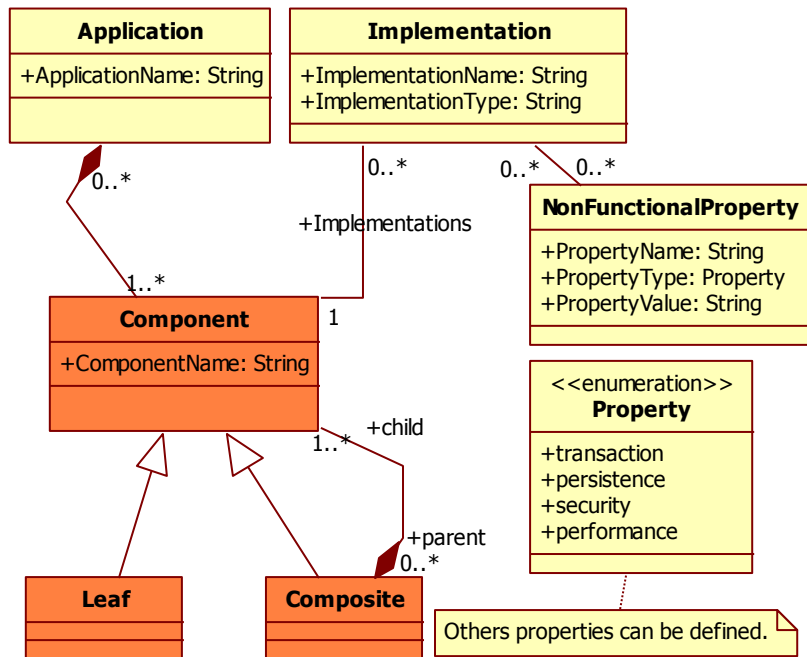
Application
+ApplicationName: String

Implementation
+ImplementationName: String
+ImplementationType: String

0..*
0..*
0..*
0..*

NonFunctionalProperty
+PropertyName: String
+PropertyType: Property
+PropertyValue: String

+Implementations

1..*
1

Component
+ComponentName: String

<<enumeration>>
Property
+transaction
+persistence
+security
+performance

1..*
+child

+parent
0..*

Leaf

Composite

Others properties can be defined.